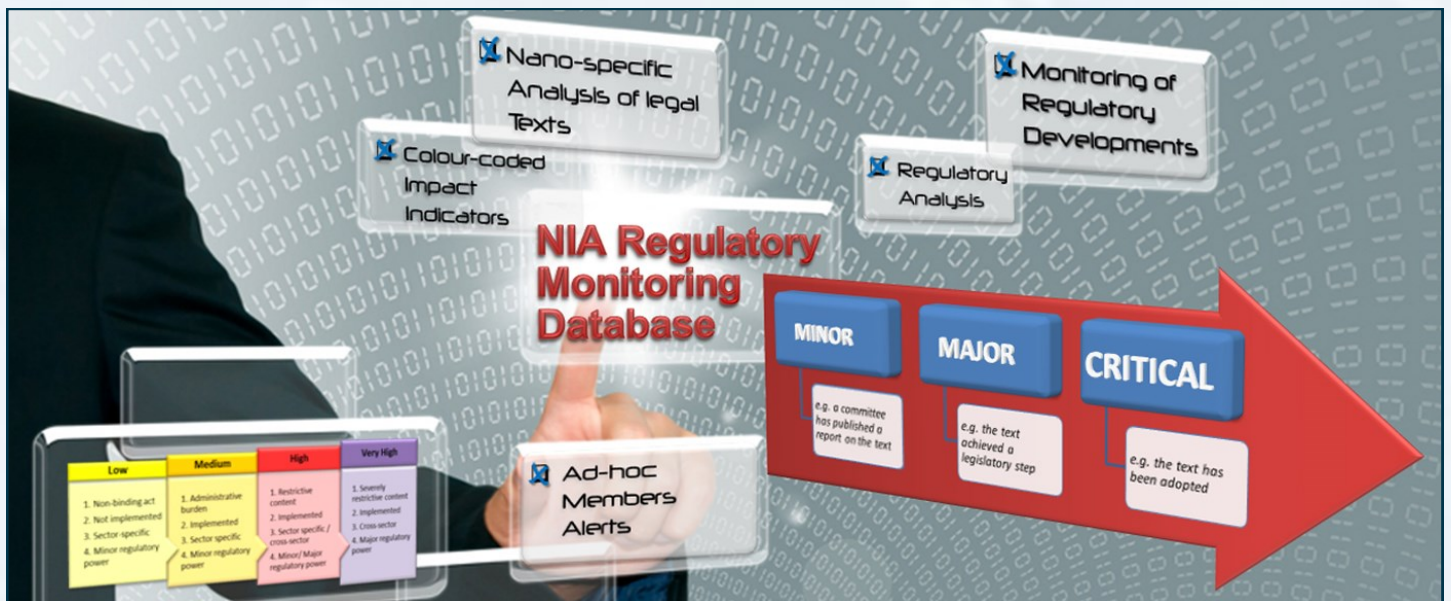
Nano-specific Analysis of legal Texts

Colour-coded Impact Indicators

Monitoring of Regulatory Developments

Regulatory Analysis

NIA Regulatory Monitoring Database

MINOR

e.g. a committee has published a report on the text

MAJOR

e.g. the text achieved a legislatory step

CRITICAL

e.g. the text has been adopted

| Low | Medium | High | Very High |
|---|---|---|---|
| 1. Non-binding act 2. Not implemented 3. Sector-specific 4. Minor regulatory power | 1. Administrative burden 2. Implemented 3. Sector specific 4. Minor regulatory power | 1. Restrictive content 2. Implemented 3. Sector specific / cross-sector 4. Minor/ Major regulatory power | 1. Severely restrictive content 2. Implemented 3. Cross-sector 4. Major regulatory power |

Ad-hoc Members Alerts